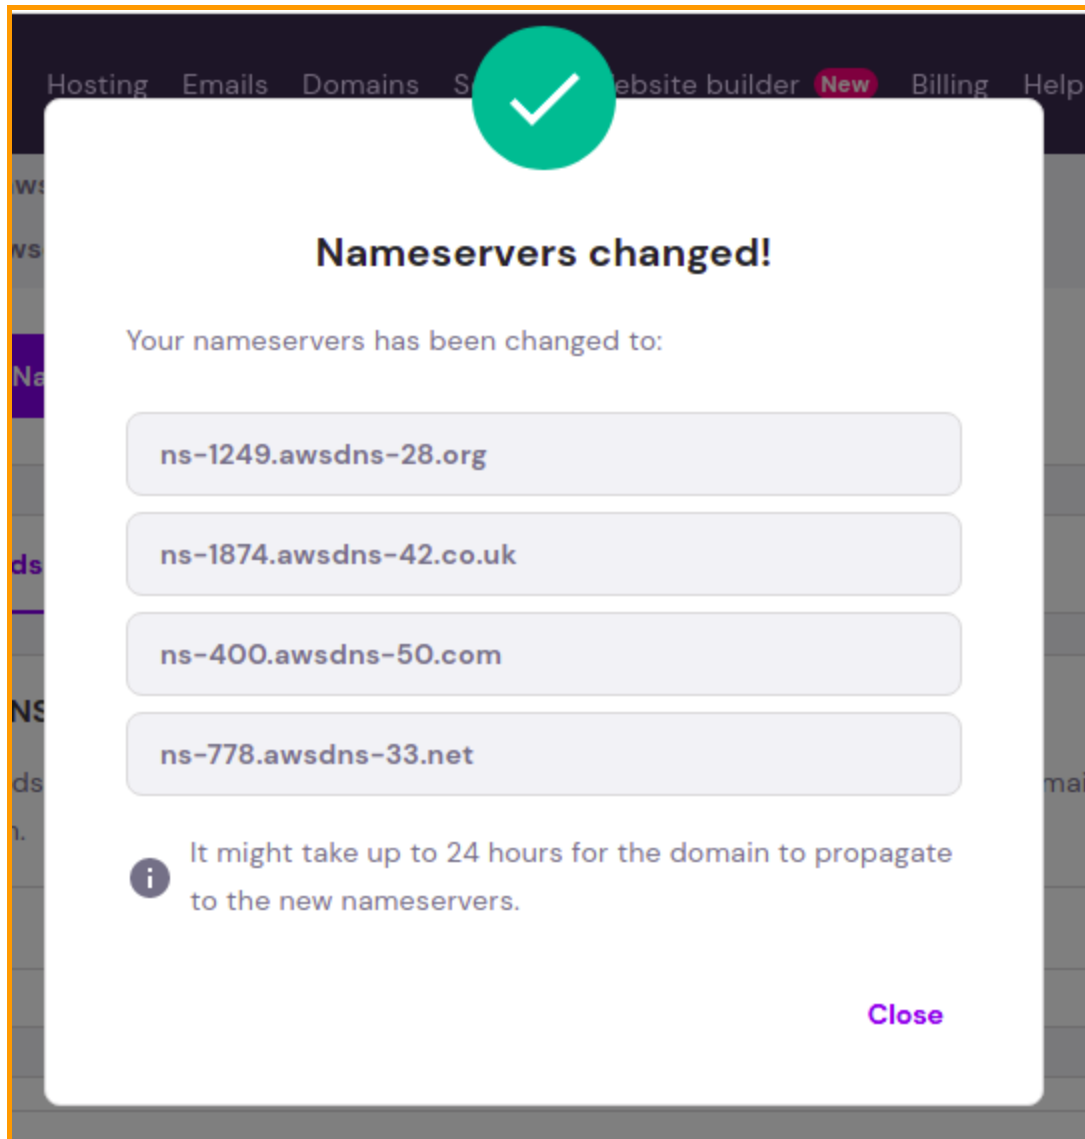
Hosting Emails Domains S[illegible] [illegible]ebsite builder New Billing Help

Nameservers changed!

Your nameservers has been changed to:

ns-1249.awsdns-28.org

ns-1874.awsdns-42.co.uk

ns-400.awsdns-50.com

ns-778.awsdns-33.net

It might take up to 24 hours for the domain to propagate to the new nameservers.

Close